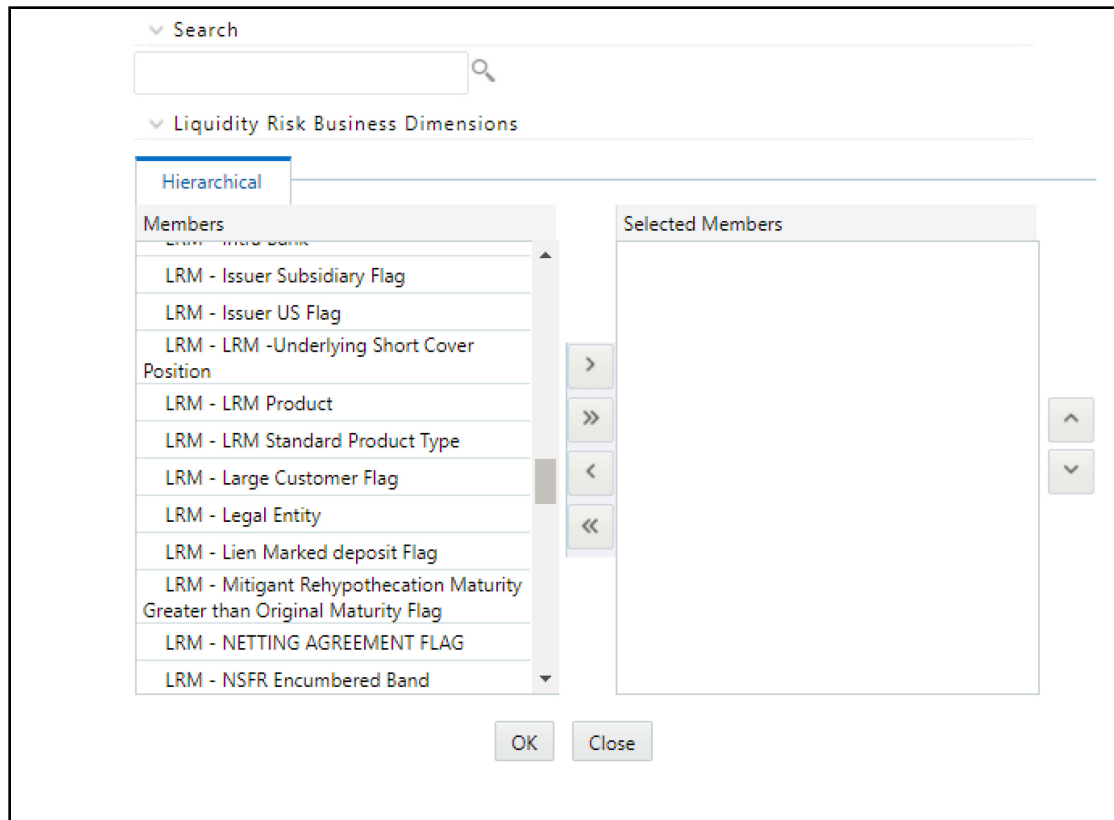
Search

Liquidity Risk Business Dimensions

Hierarchical

Members

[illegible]

LRM - Issuer Subsidiary Flag

LRM - Issuer US Flag

LRM - LRM -Underlying Short Cover Position

LRM - LRM Product

LRM - LRM Standard Product Type

LRM - Large Customer Flag

LRM - Legal Entity

LRM - Lien Marked deposit Flag

LRM - Mitigant Rehypothecation Maturity Greater than Original Maturity Flag

LRM - NETTING AGREEMENT FLAG

LRM - NSFR Encumbered Band

>

»

<

«

Selected Members

^

v

OK

Close